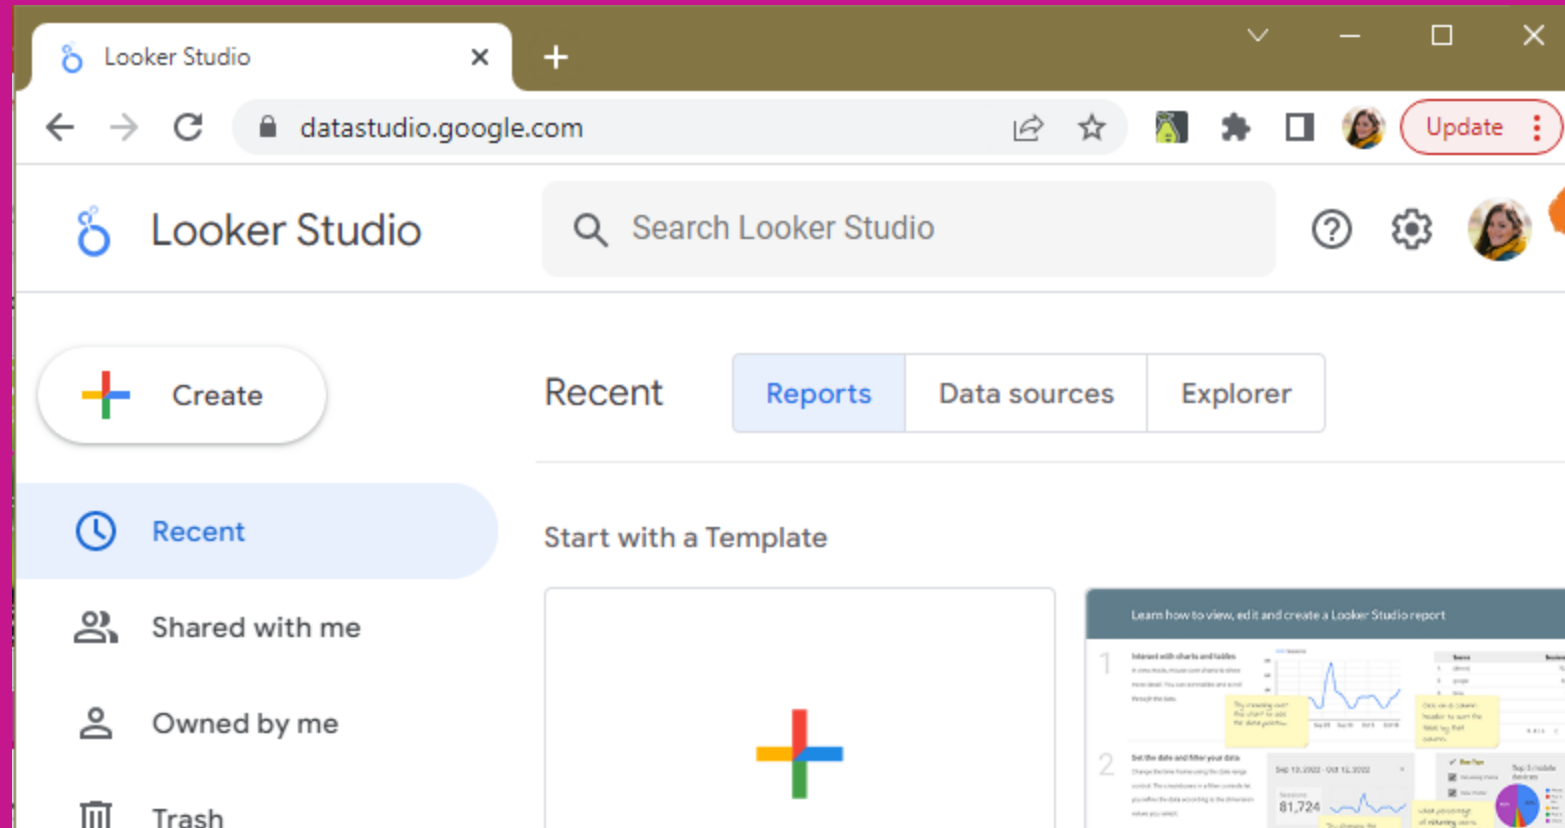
Looker Studio

datastudio.google.com

Update

Looker Studio

Search Looker Studio

Create

Recent

Shared with me

Owned by me

Trash

Recent

Reports

Data sources

Explorer

Start with a Template

Learn how to view, edit and create a Looker Studio report

1

Interact with charts and tables

2

Set the date and filter your data

81,724